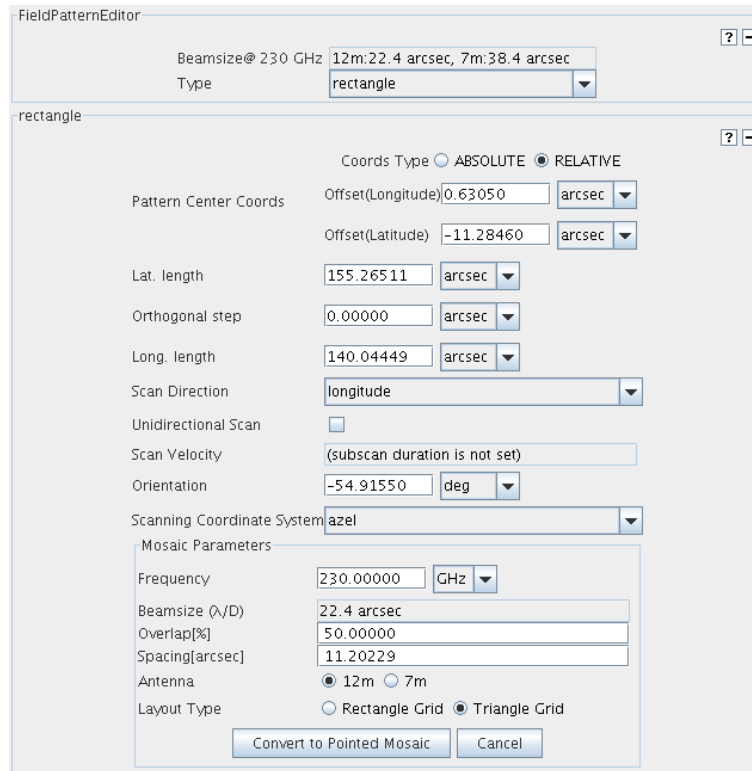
FieldPatternEditor

? −

Beamsize@ 230 GHz 12m:22.4 arcsec, 7m:38.4 arcsec

Type rectangle

rectangle

? −

Coords Type ○ ABSOLUTE ◉ RELATIVE

Pattern Center Coords

Offset(Longitude) 0.63050 arcsec

Offset(Latitude) -11.28460 arcsec

Lat. length 155.26511 arcsec

Orthogonal step 0.00000 arcsec

Long. length 140.04449 arcsec

Scan Direction longitude

Unidirectional Scan

Scan Velocity (subscan duration is not set)

Orientation -54.91550 deg

Scanning Coordinate System azel

Mosaic Parameters

Frequency 230.00000 GHz

Beamsize (λ/D) 22.4 arcsec

Overlap[%] 50.00000

Spacing[arcsec] 11.20229

Antenna ◉ 12m ○ 7m

Layout Type ○ Rectangle Grid ◉ Triangle Grid

Convert to Pointed Mosaic Cancel